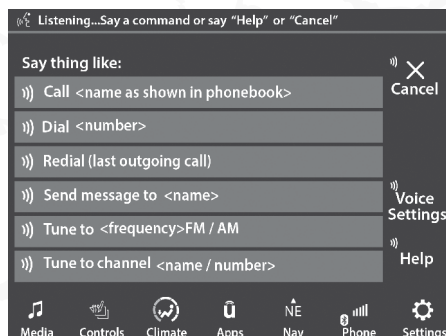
Listening...Say a command or say "Help" or "Cancel"

Say thing like:

Call <name as shown in phonebook>

Dial <number>

Redial (last outgoing call)

Send message to <name>

Tune to <frequency>FM / AM

Tune to channel <name / number>

Cancel

Voice Settings

Help

Media Controls Climate Apps NE Nav Phone Settings